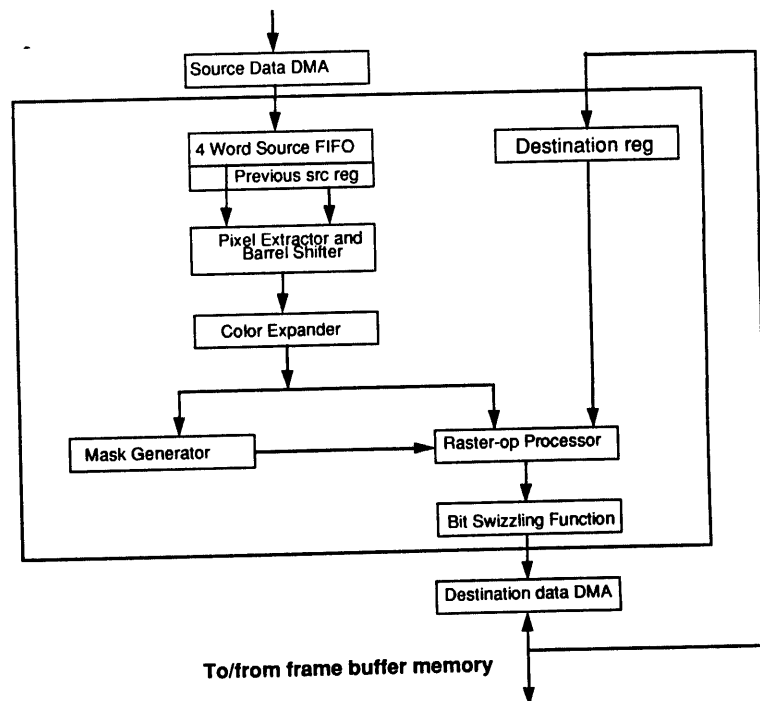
Source Data DMA

4 Word Source FIFO

Previous src reg

Destination reg

Pixel Extractor and Barrel Shifter

Color Expander

Mask Generator

Raster-op Processor

Bit Swizzling Function

Destination data DMA

To/from frame buffer memory